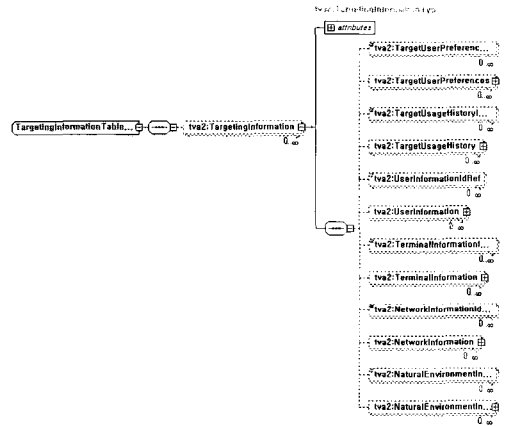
tva2:TargetingInformationType

attributes

TargetingInformationTable...

tva2:TargetingInformation
0..∞

tva2:TargetUserPreferenc...
0..∞

tva2:TargetUserPreferences
0..∞

tva2:TargetUsageHistoryI...
0..∞

tva2:TargetUsageHistory
0..∞

tva2:UserInformationIdRef
0..∞

tva2:UserInformation
0..∞

tva2:TerminalInformationI...
0..∞

tva2:TerminalInformation
0..∞

tva2:NetworkInformationId...
0..∞

tva2:NetworkInformation
0..∞

tva2:NaturalEnvironmentIn...
0..∞

tva2:NaturalEnvironmentIn...
0..∞